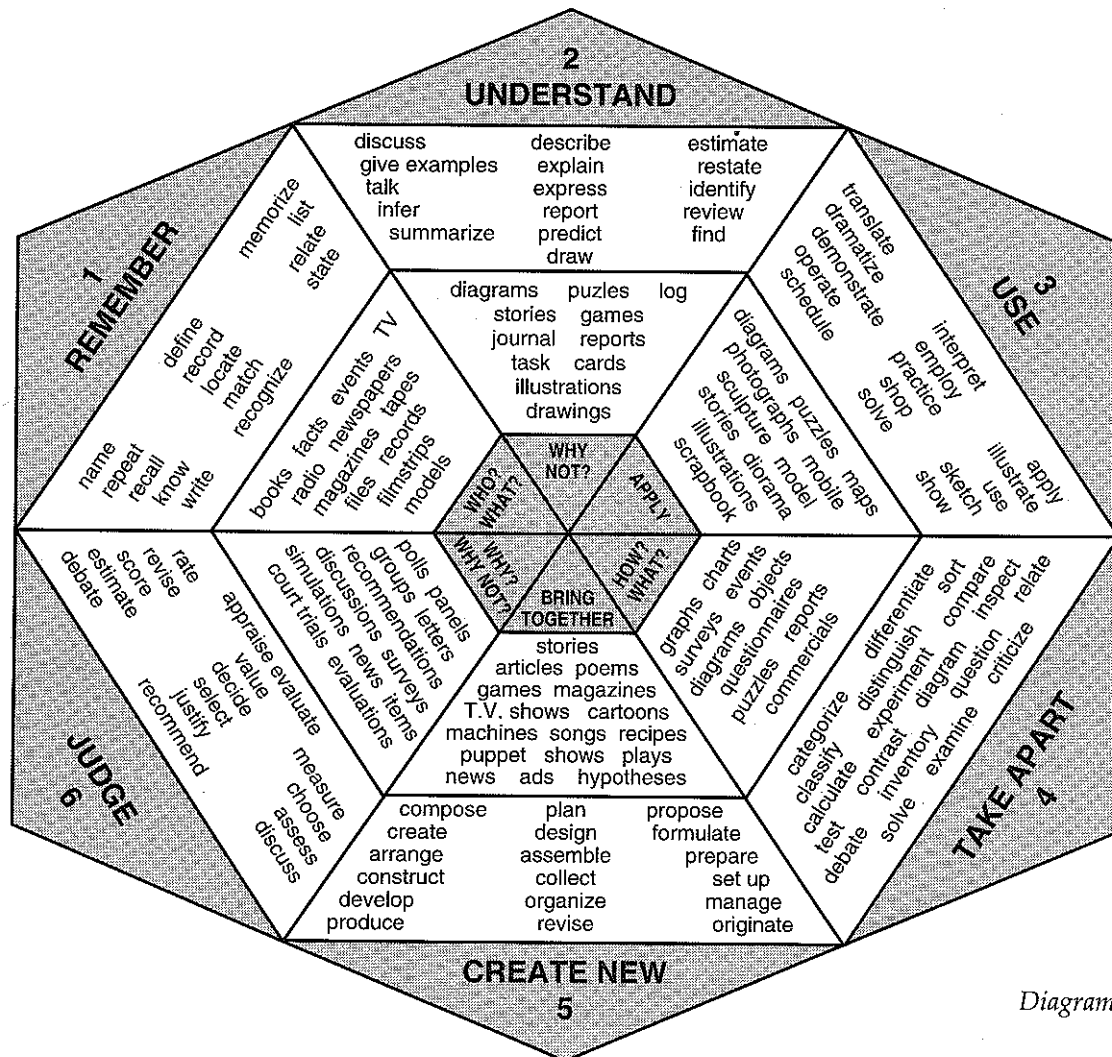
2
UNDERSTAND

discuss
give examples
talk
infer
summarize

describe
explain
express
report
predict
draw

estimate
restate
identify
review
find

translate
dramatize
demonstrate
operate
schedule

interpret
employ
practice
shop
solve

apply
illustrate
use
sketch
show

3
USE

1
REMEMBER

memorize
list
relate
state

define
record
locate
match
recognize

name
repeat
recall
know
write

diagrams puzles log
stories games
journal reports
task cards
illustrations
drawings

books facts events TV
radio newspapers tapes
magazines files records
filmstrips models

diagrams puzzles maps
photographs mobile
sculpture model
stories diorama
illustrations
scrapbook

WHY NOT?
WHO? WHAT?
APPLY
WHY? WHY NOT?
HOW? WHAT?
BRING TOGETHER

polls panels
groups letters
recommendations
discussions surveys
simulations news items
court trials evaluations

graphs charts
surveys events
diagrams objects
questionnaires
puzzles reports
commercials

stories
articles poems
games magazines
T.V. shows cartoons
machines songs recipes
puppet shows plays
news ads hypotheses

rate
revise
score
estimate
debate

appraise evaluate
value
decide
select
justify
recommend

measure
choose
assess
discuss

JUDGE
6

sort
differentiate compare
distinguish inspect relate
categorize experiment diagram
classify contrast question criticize
calculate inventory examine
test solve
debate

TAKE APART
4

compose
create
arrange
construct
develop
produce

plan
design
assemble
collect
organize
revise

propose
formulate
prepare
set up
manage
originate

CREATE NEW
5

Diagram